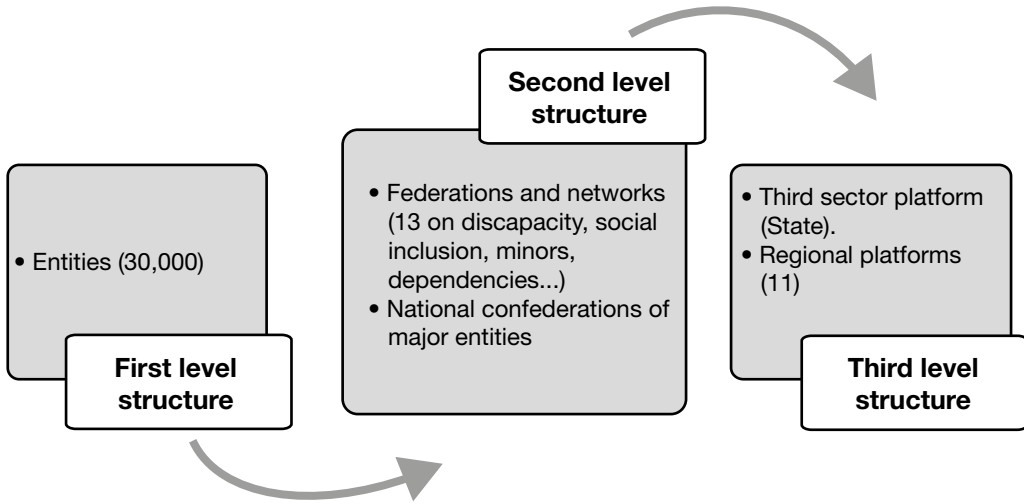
• Entities (30,000)

First level structure

Second level structure

• Federations and networks (13 on discapacity, social inclusion, minors, dependencies...)
• National confederations of major entities

• Third sector platform (State).
• Regional platforms (11)

Third level structure